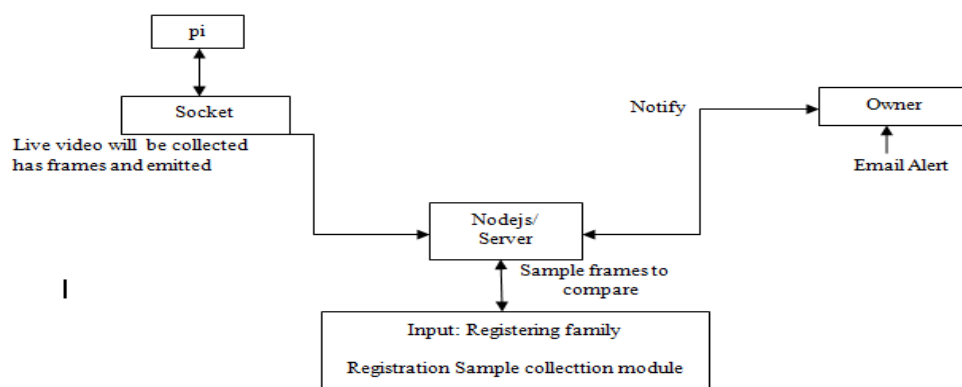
pi

Socket

Live video will be collected has frames and emitted

Notify

Owner

Email Alert

Nodejs/ Server

Sample frames to compare

Input: Registering family

Registration Sample collecttion module